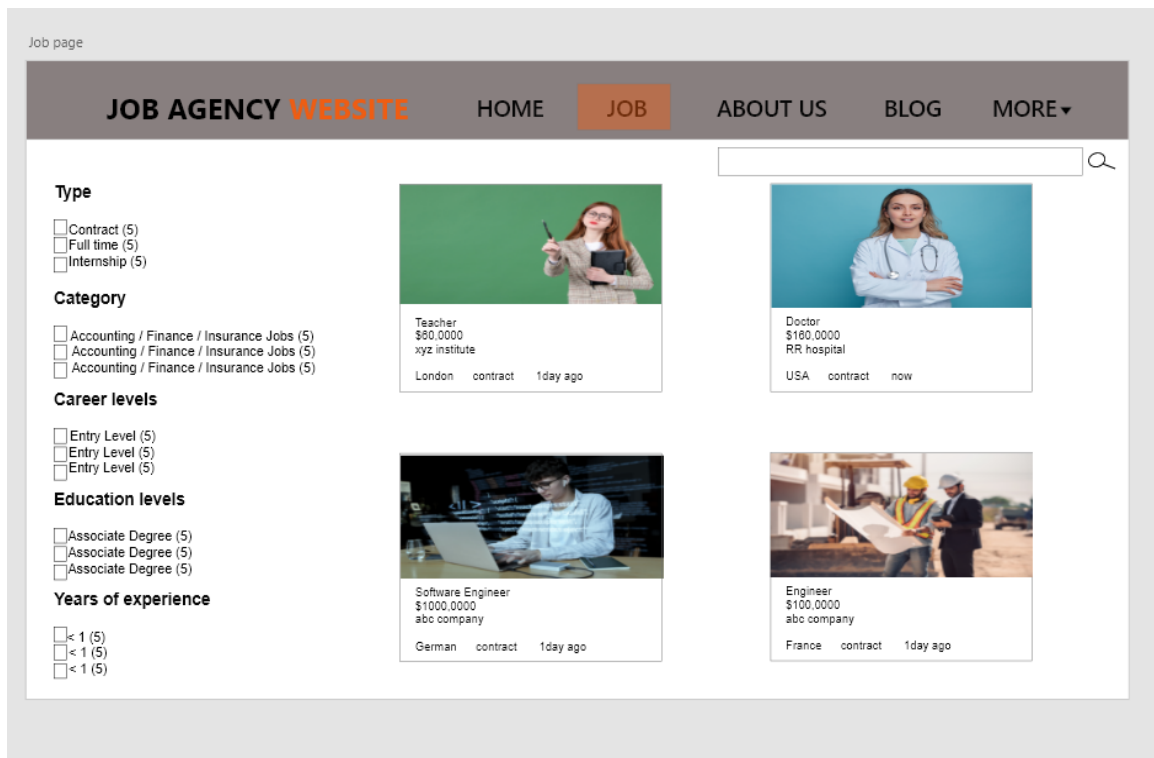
Job page

JOB AGENCY WEBSITE HOME JOB ABOUT US BLOG MORE▾

Type

Contract (5)
Full time (5)
Internship (5)

Category

Accounting / Finance / Insurance Jobs (5)
Accounting / Finance / Insurance Jobs (5)
Accounting / Finance / Insurance Jobs (5)

Career levels

Entry Level (5)
Entry Level (5)
Entry Level (5)

Education levels

Associate Degree (5)
Associate Degree (5)
Associate Degree (5)

Years of experience

< 1 (5)
< 1 (5)
< 1 (5)

Teacher
$60,0000
xyz institute
London contract 1day ago

Doctor
$160,0000
RR hospital
USA contract now

Software Engineer
$1000,0000
abc company
German contract 1day ago

Engineer
$100,0000
abc company
France contract 1day ago